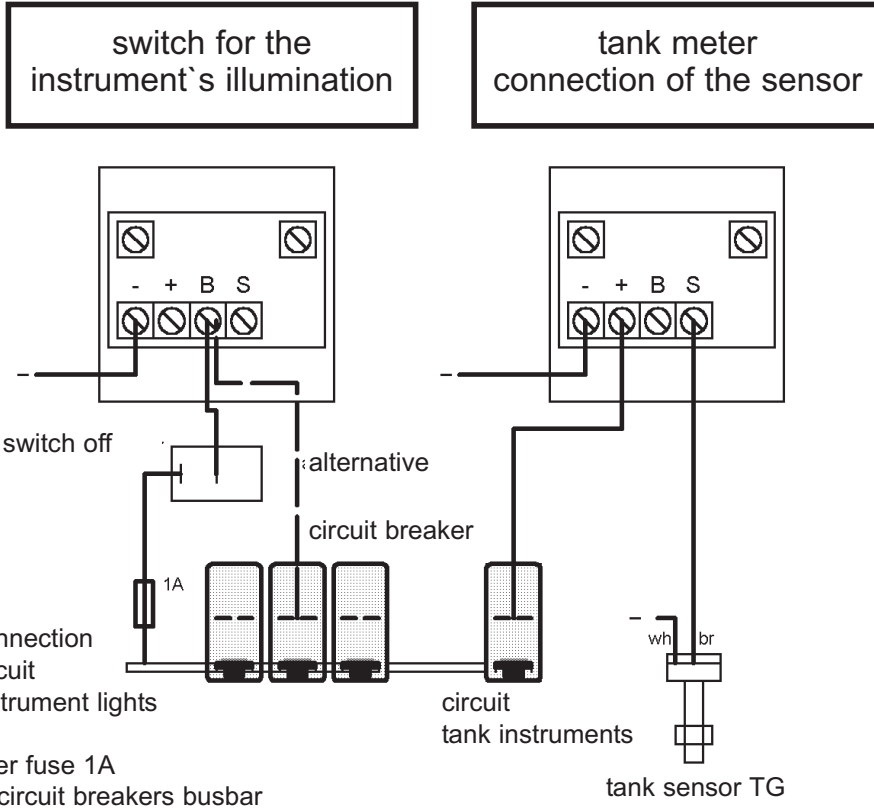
switch for the instrument`s illumination

tank meter connection of the sensor

- + B S

- + B S

–

–

switch off

alternative

circuit breaker

1A

nnection
cuit
trument lights

circuit
tank instruments

–

wh

br

er fuse 1A
circuit breakers busbar

tank sensor TG